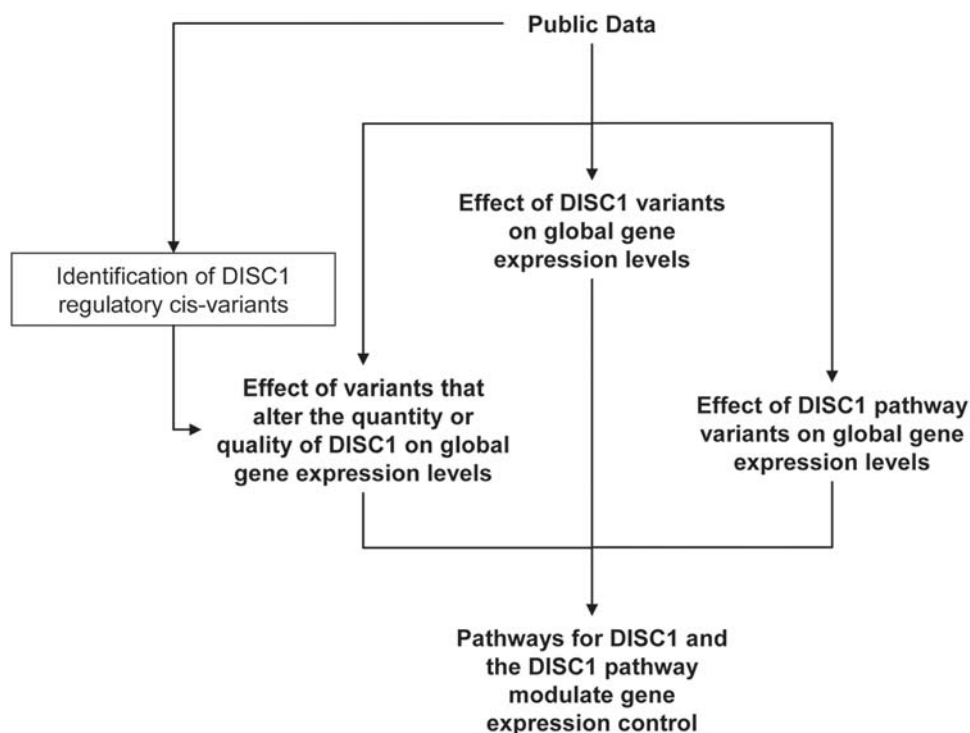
Public Data

Effect of DISC1 variants on global gene expression levels

Identification of DISC1 regulatory cis-variants

Effect of variants that alter the quantity or quality of DISC1 on global gene expression levels

Effect of DISC1 pathway variants on global gene expression levels

Pathways for DISC1 and the DISC1 pathway modulate gene expression control